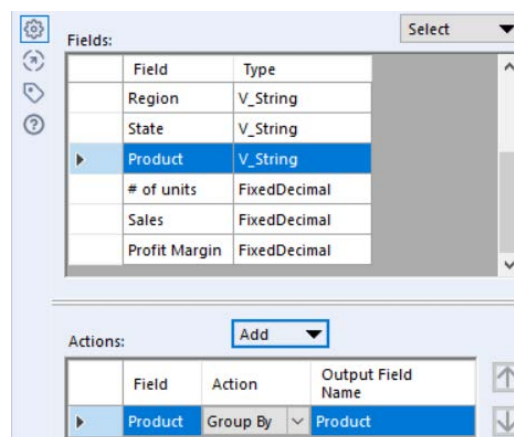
Fields:

Select

| | Field | Type |
|---|---|---|
| | Region | V_String |
| | State | V_String |
| | Product | V_String |
| | # of units | FixedDecimal |
| | Sales | FixedDecimal |
| | Profit Margin | FixedDecimal |

Actions:

Add

| | Field | Action | Output Field Name |
|---|---|---|---|
| | Product | Group By | Product |